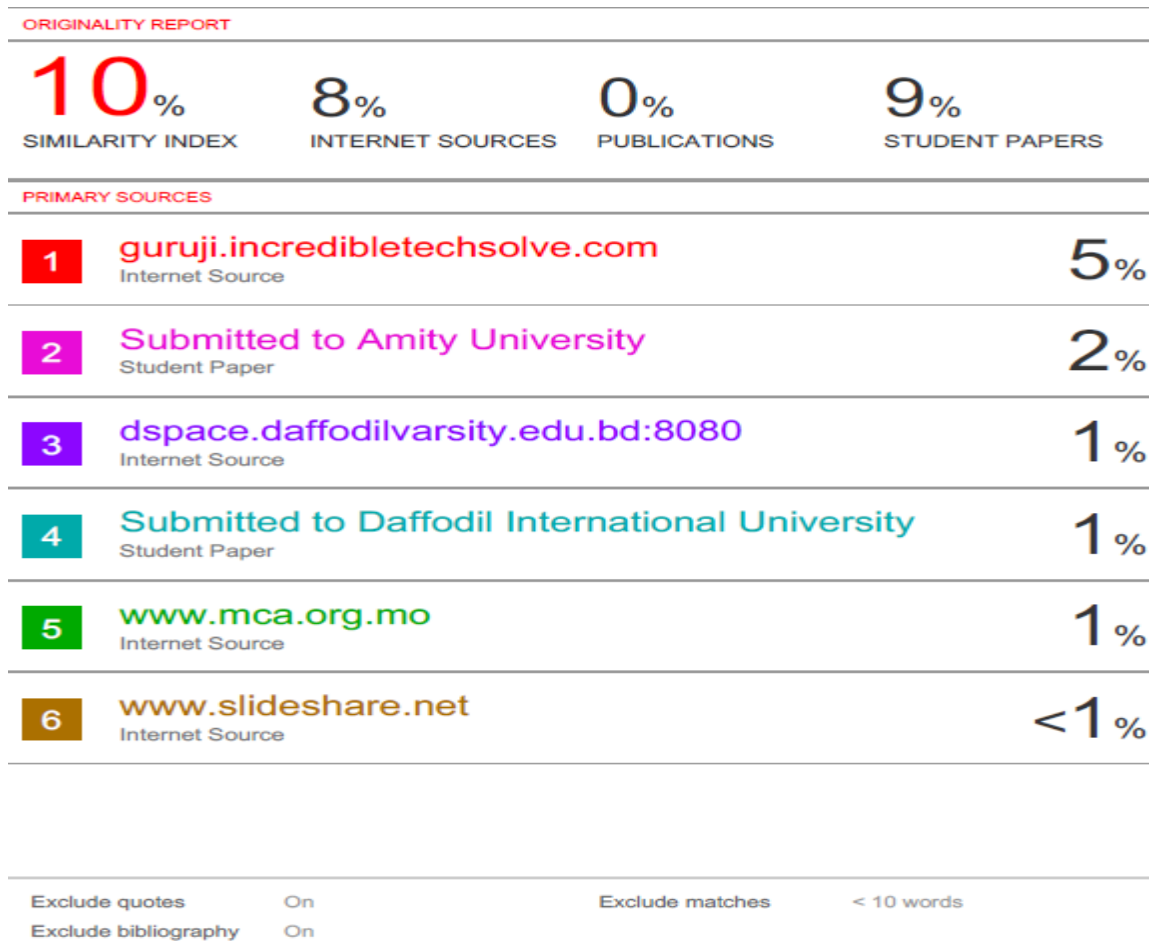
ORIGINALITY REPORT

10% SIMILARITY INDEX

8% INTERNET SOURCES

0% PUBLICATIONS

9% STUDENT PAPERS

PRIMARY SOURCES

| 1 | guruji.incredibletechsolve.com<br>Internet Source | 5% |
|---|---|---|
| 2 | Submitted to Amity University<br>Student Paper | 2% |
| 3 | dspace.daffodilvarsity.edu.bd:8080<br>Internet Source | 1% |
| 4 | Submitted to Daffodil International University<br>Student Paper | 1% |
| 5 | www.mca.org.mo<br>Internet Source | 1% |
| 6 | www.slideshare.net<br>Internet Source | <1% |

Exclude quotes On
Exclude bibliography On
Exclude matches < 10 words